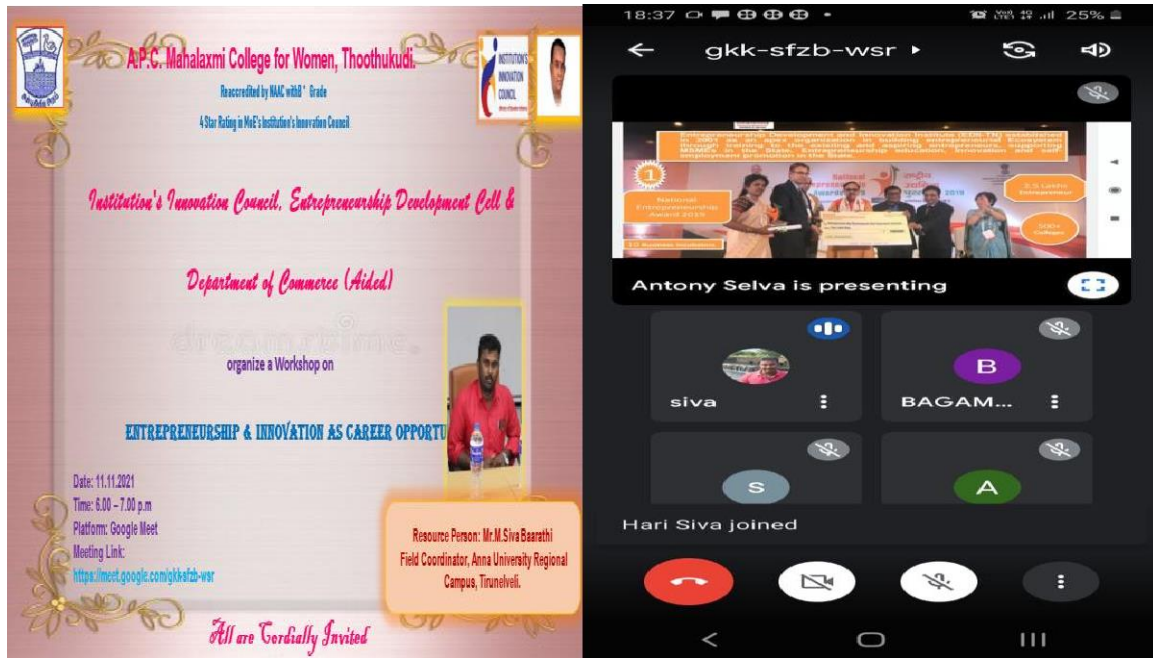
A.P.C. Mahalaxmi College for Women, Thoothukudi.

Reaccredited by NAAC with B⁺ Grade

4 Star Rating in MoE's Institution's Innovation Council

INSTITUTION'S INNOVATION COUNCIL

Institution's Innovation Council, Entrepreneurship Development Cell &

Department of Commerce (Aided)

dreamstime

organize a Workshop on

ENTREPRENEURSHIP & INNOVATION AS CAREER OPPORTU

Date: 11.11.2021
Time: 6.00 – 7.00 p.m
Platform: Google Meet
Meeting Link:
https://meet.google.com/gkkefzb-wsr

Resource Person: Mr.M.Siva Baarathi
Field Coordinator, Anna University Regional Campus, Tirunelveli.

All are Cordially Invited

18:37 25%

gkk-sfzb-wsr ▸

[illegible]

National Entrepreneurship Award 2019

2.5 Lakhs Entrepreneur

500+ Colleges

Antony Selva is presenting

siva

B

BAGAM...

S

A

Hari Siva joined